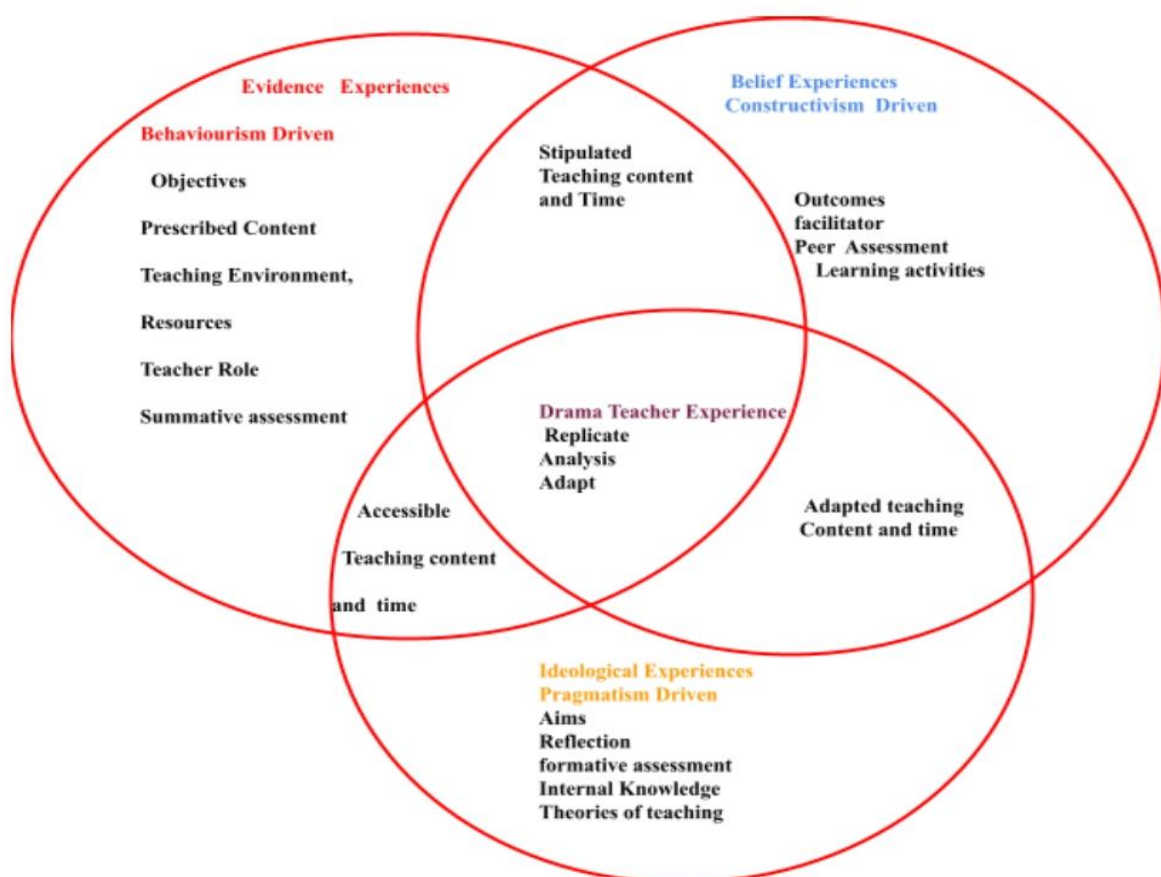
Evidence Experiences

Behaviourism Driven

Objectives

Prescribed Content

Teaching Environment,

Resources

Teacher Role

Summative assessment

Stipulated
Teaching content
and Time

Belief Experiences
Constructivism Driven

Outcomes
facilitator
Peer Assessment
Learning activities

Drama Teacher Experience
Replicate
Analysis
Adapt

Accessible

Teaching content

and time

Adapted teaching
Content and time

Ideological Experiences
Pragmatism Driven
Aims
Reflection
formative assessment
Internal Knowledge
Theories of teaching